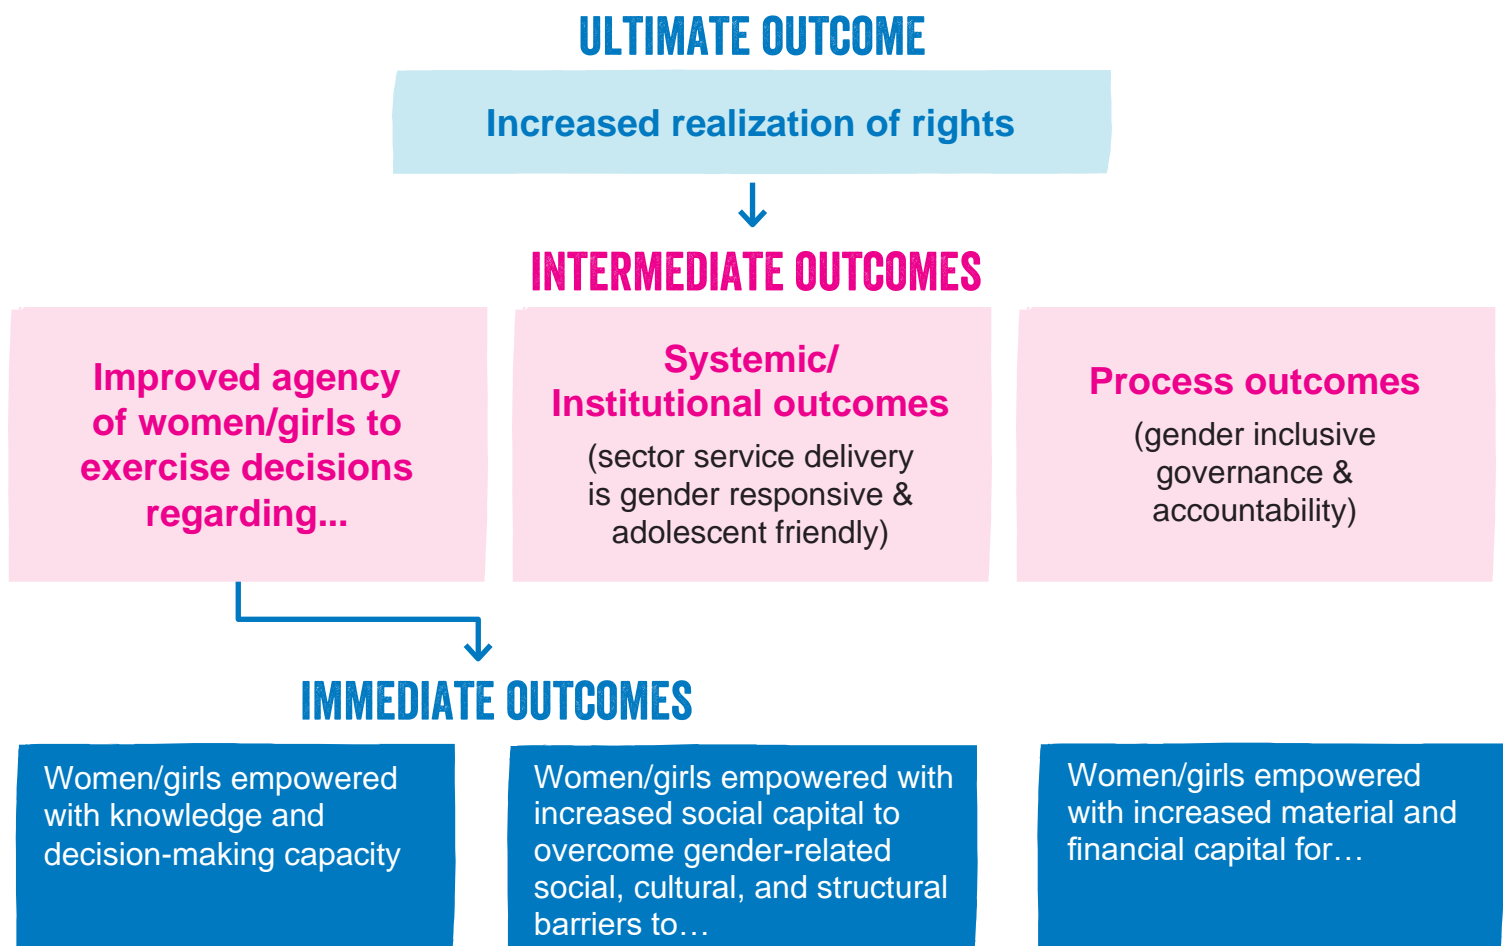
ULTIMATE OUTCOME

Increased realization of rights

INTERMEDIATE OUTCOMES

Improved agency of women/girls to exercise decisions regarding...

Systemic/ Institutional outcomes

(sector service delivery is gender responsive & adolescent friendly)

Process outcomes

(gender inclusive governance & accountability)

IMMEDIATE OUTCOMES

Women/girls empowered with knowledge and decision-making capacity

Women/girls empowered with increased social capital to overcome gender-related social, cultural, and structural barriers to…

Women/girls empowered with increased material and financial capital for…